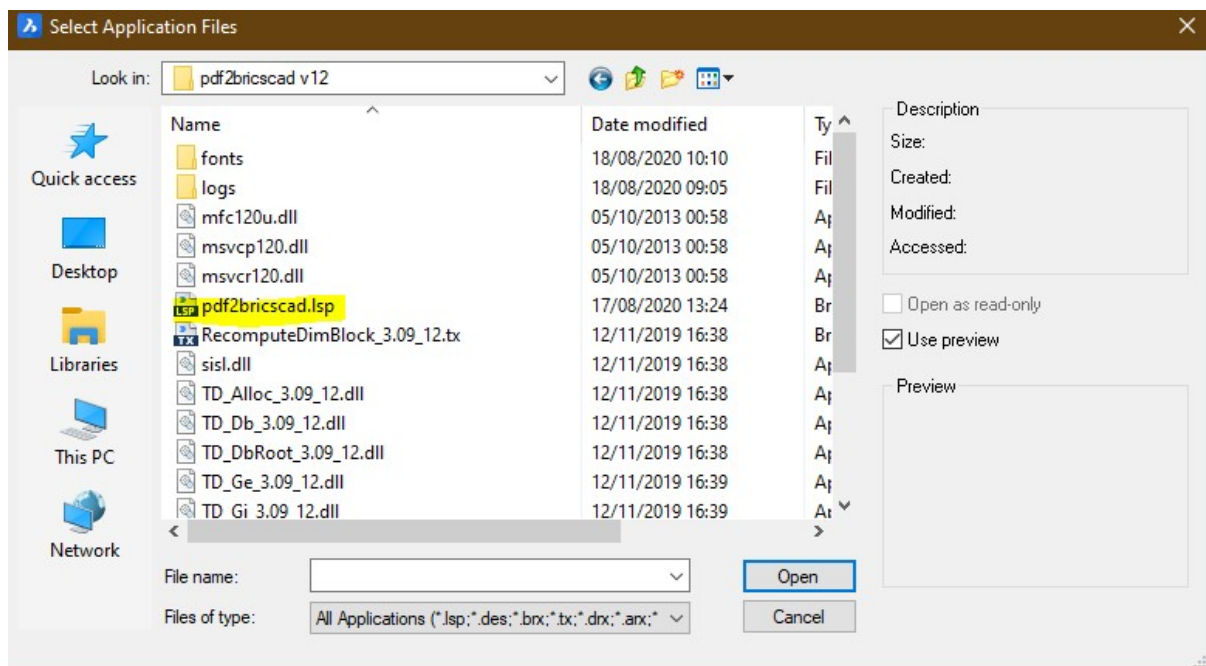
Select Application Files

Look in: pdf2bricscad v12

Quick access
Desktop
Libraries
This PC
Network

| Name | Date modified | Ty |
|---|---|---|
| fonts | 18/08/2020 10:10 | Fil |
| logs | 18/08/2020 09:05 | Fil |
| mfc120u.dll | 05/10/2013 00:58 | Ap |
| msvcp120.dll | 05/10/2013 00:58 | Ap |
| msvcr120.dll | 05/10/2013 00:58 | Ap |
| pdf2bricscad.lsp | 17/08/2020 13:24 | Br |
| RecomputeDimBlock_3.09_12.tx | 12/11/2019 16:38 | Br |
| sisl.dll | 12/11/2019 16:38 | Ap |
| TD_Alloc_3.09_12.dll | 12/11/2019 16:38 | Ap |
| TD_Db_3.09_12.dll | 12/11/2019 16:38 | Ap |
| TD_DbRoot_3.09_12.dll | 12/11/2019 16:38 | Ap |
| TD_Ge_3.09_12.dll | 12/11/2019 16:39 | Ap |
| TD_Gi_3.09_12.dll | 12/11/2019 16:39 | Ap |

LSP
TX

Description
Size:
Created:
Modified:
Accessed:

Open as read-only
Use preview

Preview

File name:
Files of type: All Applications (*.lsp;*.des;*.brx;*.tx;*.drx;*.arx;*

Open
Cancel